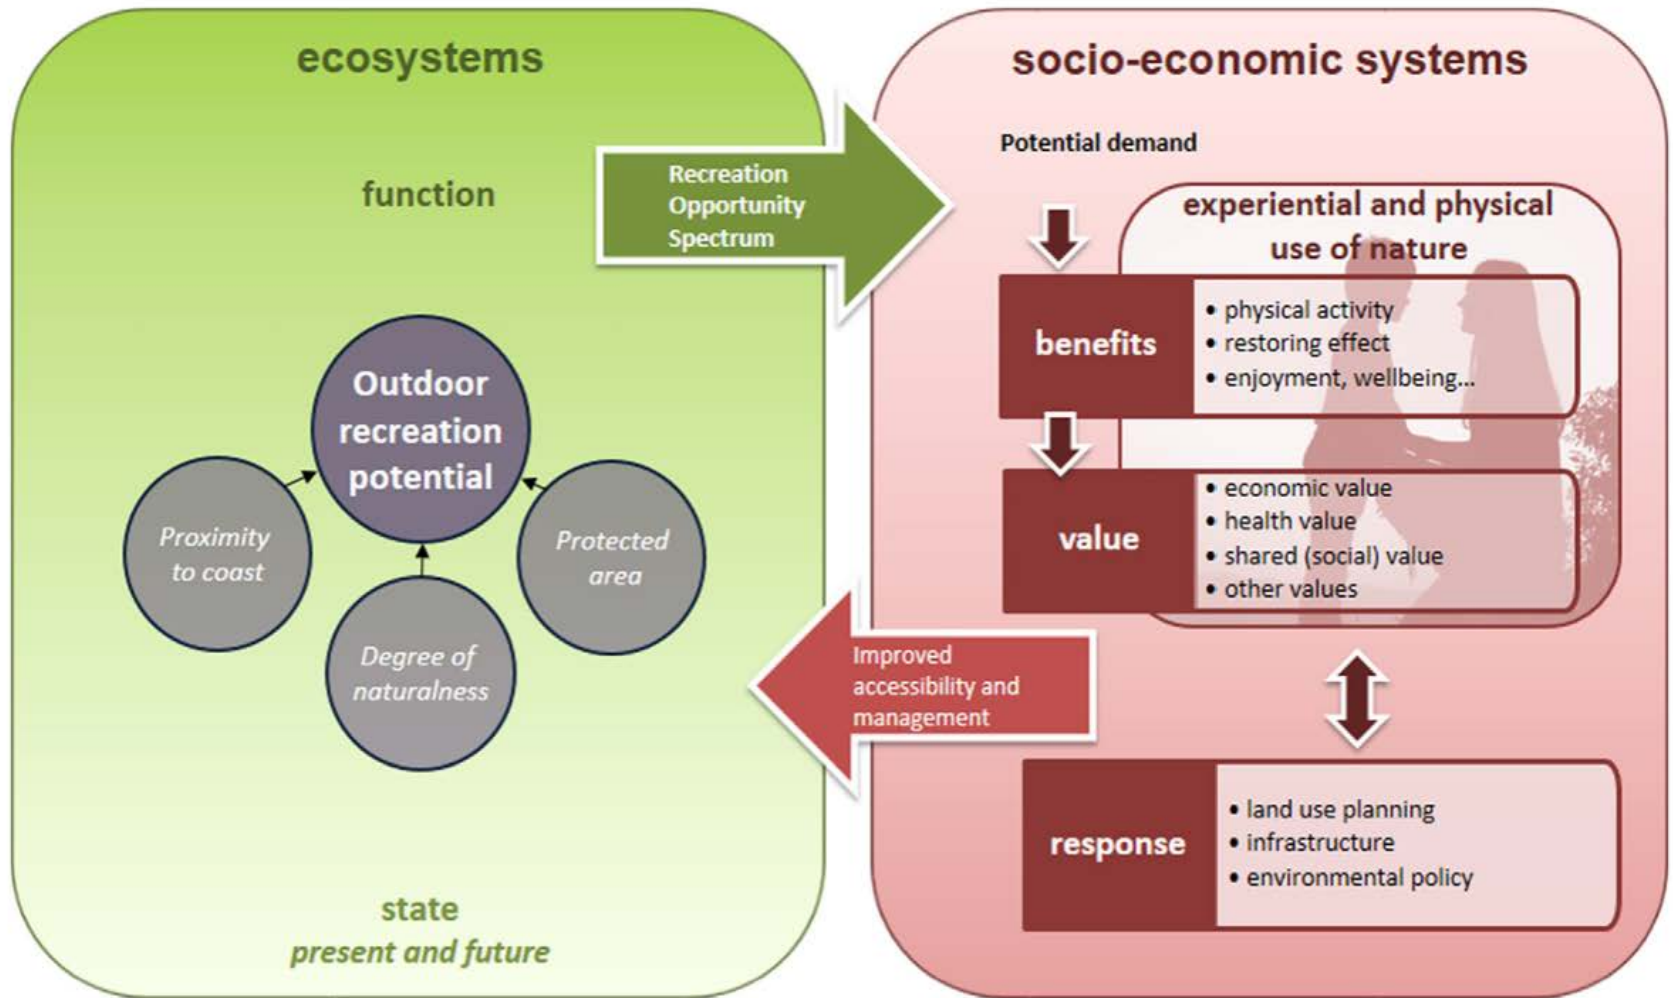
ecosystems

function

Outdoor recreation potential

Proximity to coast

Protected area

Degree of naturalness

state
present and future

Recreation Opportunity Spectrum

socio-economic systems

Potential demand

experiential and physical use of nature

benefits
• physical activity
• restoring effect
• enjoyment, wellbeing...

value
• economic value
• health value
• shared (social) value
• other values

Improved accessibility and management

response
• land use planning
• infrastructure
• environmental policy